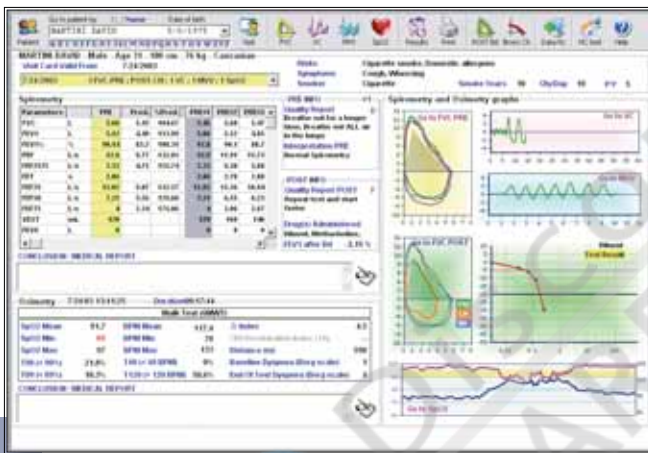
Go to patient by ○ Name Date of birth
MARTINI DAVID 5-5-1975
Patient
Visit FVC VC MVV SpO2 Results Print POST Bd Bronc Ch Data Ex RC Test Help

MARTINI DAVID Male Age 31 180 cm 75 kg Caucasian
Visit Card Valid From 7/24/2003
7/24/2003 FVC PRE / POST (3) / VC / MVV / SpO2
Risks Cigarette smoke, Domestic allergens
Symptoms Cough, Wheezing
Smoker Cigarette Smoke Years 10 Cig/Day 10 PY 5

Spirometry

| Parameters | | Pred | PRE | %Pred | PRE#1 | PRE#2 | PRE#3 |
|---|---|---|---|---|---|---|---|
| FVC | L | 5.68 | 4.81 | 84.67 | 5.36 | 5.36 | 5.47 |
| FEV1 | L | 5.03 | 4.81 | 103.00 | 5.08 | 5.13 | 5.05 |
| FEV1% | % | 88.44 | 83.2 | 108.20 | 94.8 | 95.7 | 92.3 |
| PEF | L/s | 10.8 | 8.77 | 103.80 | 10.91 | 10.73 | 10.73 |
| FEF2575 | L/s | 5.32 | 4.71 | 103.29 | 5.32 | 5.26 | 5.66 |
| FET | s | 3.06 | | | 3.06 | 2.79 | 3.89 |
| FEF25 | L/s | 10.02 | 8.47 | 102.57 | 10.25 | 10.36 | 10.59 |
| FEF50 | L/s | 7.32 | 5.91 | 105.50 | 7.29 | 6.53 | 6.73 |
| FEF75 | L/s | 4 | 3.74 | 175.80 | 3.93 | 3.93 | 3.47 |
| VEXT | mL | 0.00 | | | 159 | 163 | 196 |
| PEFt | s | 0 | | | 0 | 0 | 0 |

PRE INFO
Quality Report
Breathe out for a longer time. Breathe out ALL air in the lungs
Interpretation PRE
Normal Spirometry

POST INFO
Quality Report POST
Repeat test and start faster
Drug(s) Administered
Albuterol, Methacholine,
FEV1 after Bd -3.15 %

CONCLUSION / MEDICAL REPORT

Oximetry 7/24/03 15:43:25 Duration 00:07:44
Walk Test (6MWT)

| | | | | | |
|---|---|---|---|---|---|
| SpO2 Mean | 91.7 | BPM Mean | 117.4 | Δ Index | 4.3 |
| SpO2 Min | 85 | BPM Min | 78 | | |
| SpO2 Max | 97 | BPM Max | 177 | Distance (m) | 590 |
| T90 (< 90%) | 21.8% | T40 (< 40 BPM) | 0% | Baseline Dyspnea (Borg scale) | 0 |
| T89 (< 89%) | 16.3% | T120 (> 120 BPM) | 56.4% | End Of Test Dyspnea (Borg scale) | 0 |

CONCLUSION / MEDICAL REPORT

Spirometry and Oximetry graphs
Go to FVC PRE
Go to VC
Go to MVV
Go to FVC POST
Bronc
Test Result
Go to SpO2